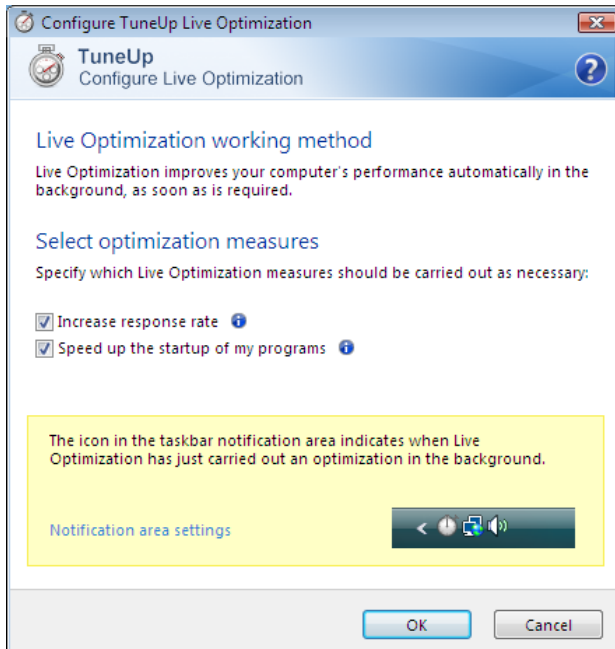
Configure TuneUp Live Optimization

TuneUp
Configure Live Optimization

Live Optimization working method

Live Optimization improves your computer's performance automatically in the background, as soon as is required.

Select optimization measures

Specify which Live Optimization measures should be carried out as necessary:

Increase response rate

Speed up the startup of my programs

The icon in the taskbar notification area indicates when Live Optimization has just carried out an optimization in the background.

Notification area settings

OK

Cancel